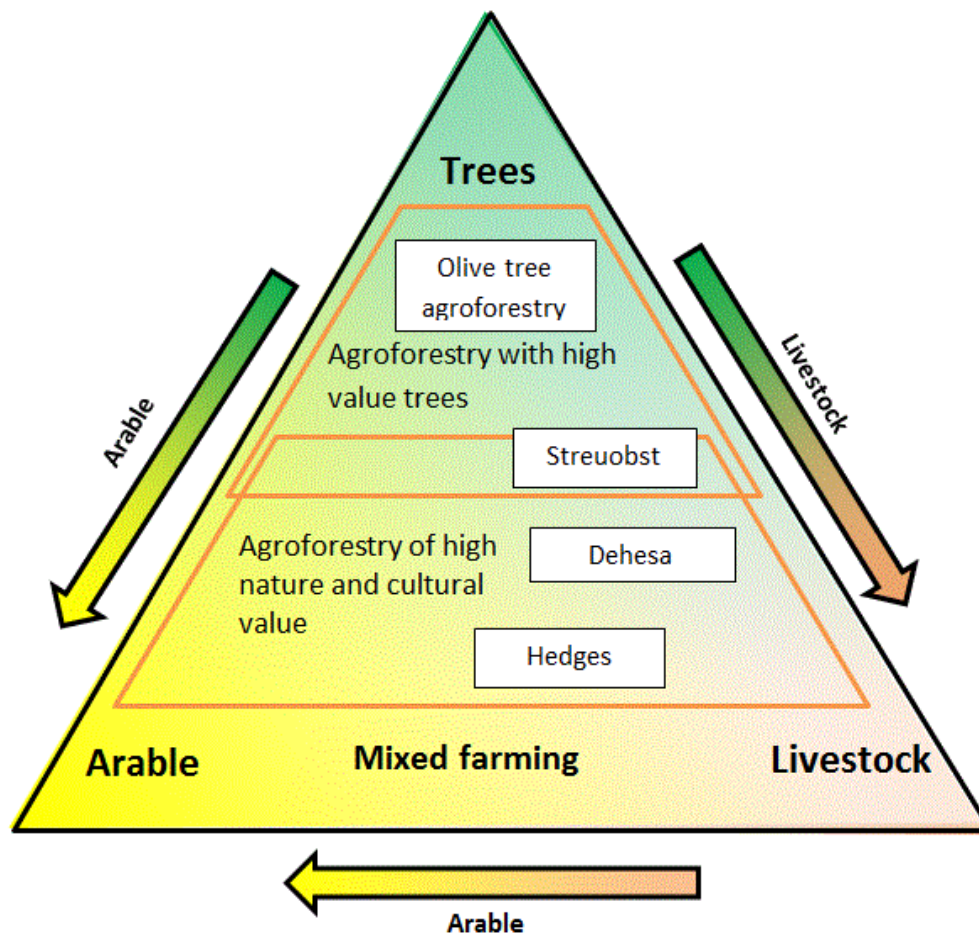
Trees

Arable

Livestock

Olive tree agroforestry

Agroforestry with high value trees

Streuobst

Agroforestry of high nature and cultural value

Dehesa

Hedges

Arable

Mixed farming

Livestock

Arable